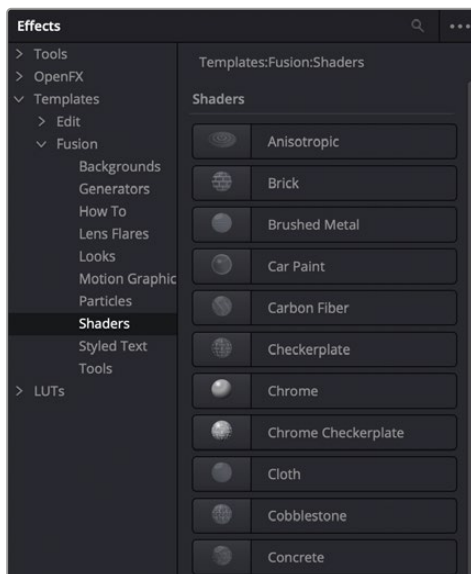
Effects

> Tools
> OpenFX
∨ Templates
> Edit
∨ Fusion
Backgrounds
Generators
How To
Lens Flares
Looks
Motion Graphic
Particles
Shaders
Styled Text
Tools
> LUTs

Templates:Fusion:Shaders

Shaders

Anisotropic
Brick
Brushed Metal
Car Paint
Carbon Fiber
Checkerplate
Chrome
Chrome Checkerplate
Cloth
Cobblestone
Concrete